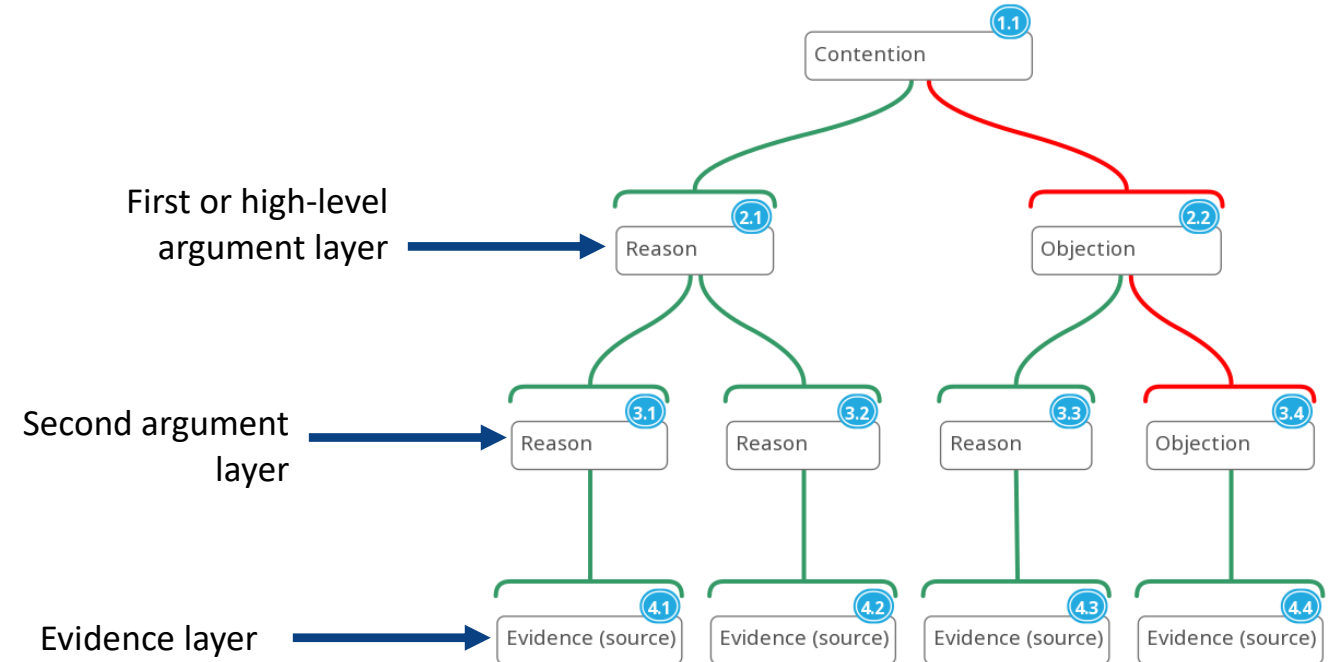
1.1
Contention

First or high-level argument layer

2.1
Reason

2.2
Objection

Second argument layer

3.1
Reason

3.2
Reason

3.3
Reason

3.4
Objection

Evidence layer

4.1
Evidence (source)

4.2
Evidence (source)

4.3
Evidence (source)

4.4
Evidence (source)